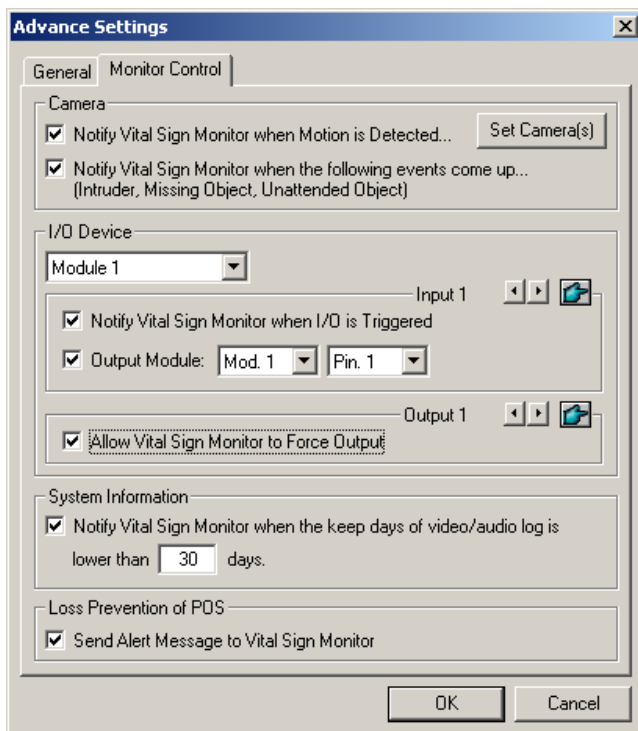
Advance Settings

General Monitor Control

Camera

Notify Vital Sign Monitor when Motion is Detected...

Set Camera(s)

Notify Vital Sign Monitor when the following events come up... (Intruder, Missing Object, Unattended Object)

I/O Device

Module 1

Input 1

Notify Vital Sign Monitor when I/O is Triggered

Output Module: Mod. 1 Pin. 1

Output 1

Allow Vital Sign Monitor to Force Output

System Information

Notify Vital Sign Monitor when the keep days of video/audio log is lower than 30 days.

Loss Prevention of POS

Send Alert Message to Vital Sign Monitor

OK

Cancel